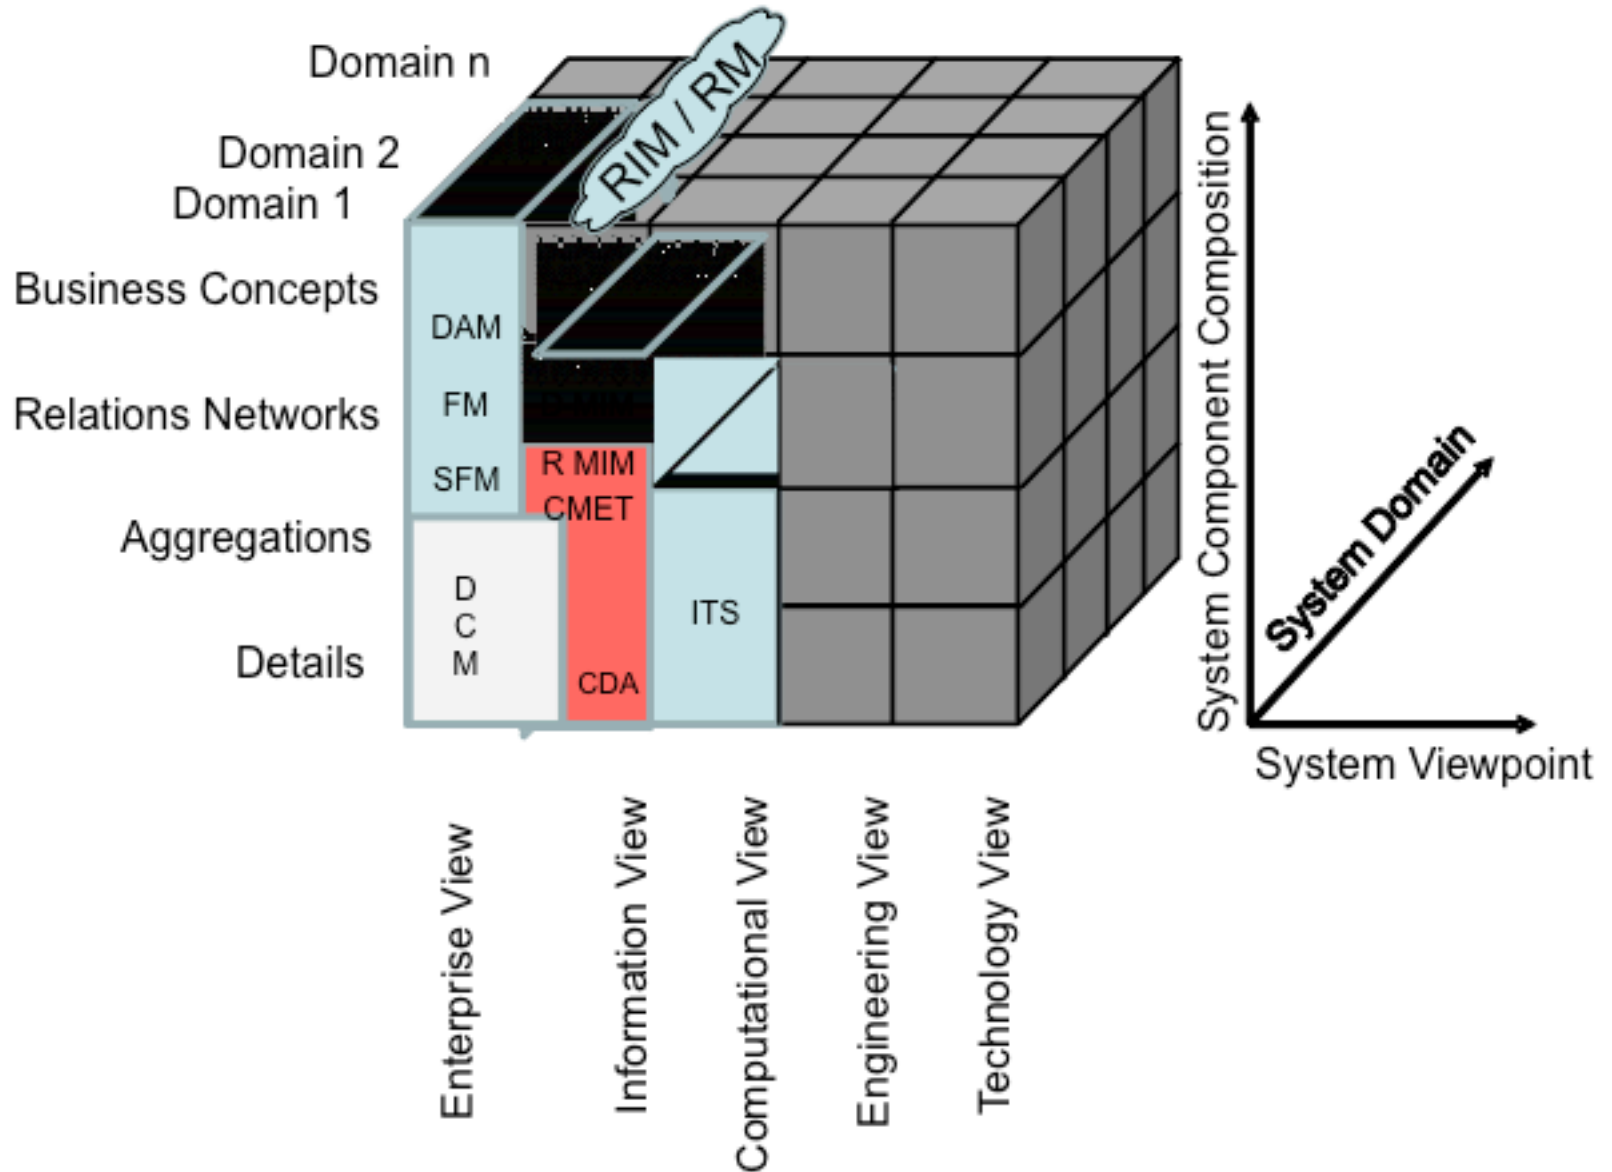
Domain n
Domain 2
Domain 1
RIM / RM
Business Concepts
Relations Networks
Aggregations
Details
DAM
FM
SFM
D C M
R MIM
CMET
CDA
ITS
System Component Composition
System Domain
System Viewpoint
Enterprise View
Information View
Computational View
Engineering View
Technology View